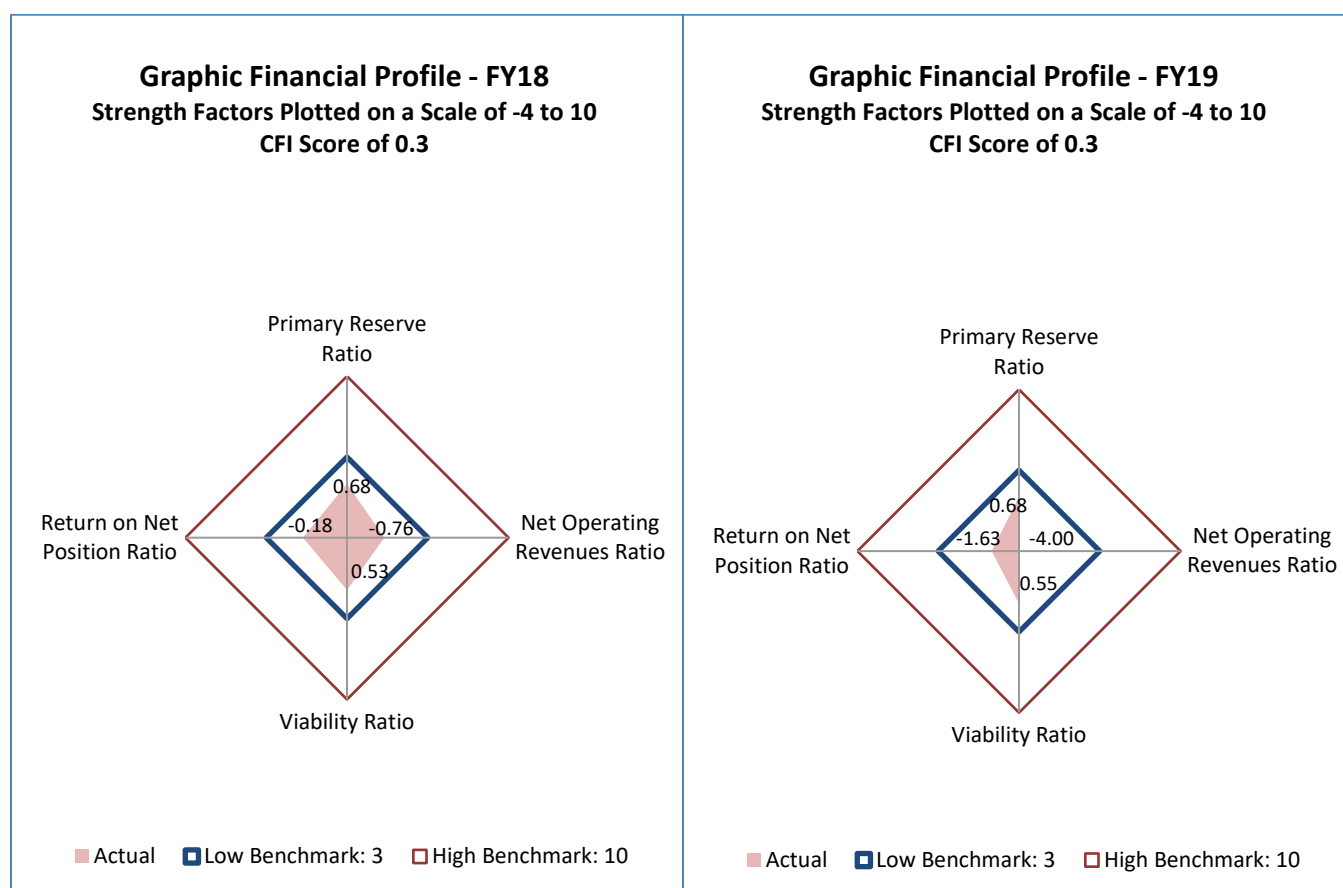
**Graphic Financial Profile - FY18**
**Strength Factors Plotted on a Scale of -4 to 10**
**CFI Score of 0.3**

Primary Reserve Ratio

Return on Net Position Ratio

Net Operating Revenues Ratio

Viability Ratio

0.68

-0.18

-0.76

0.53

Actual  Low Benchmark: 3  High Benchmark: 10

**Graphic Financial Profile - FY19**
**Strength Factors Plotted on a Scale of -4 to 10**
**CFI Score of 0.3**

Primary Reserve Ratio

Return on Net Position Ratio

Net Operating Revenues Ratio

Viability Ratio

0.68

-1.63

-4.00

0.55

Actual  Low Benchmark: 3  High Benchmark: 10